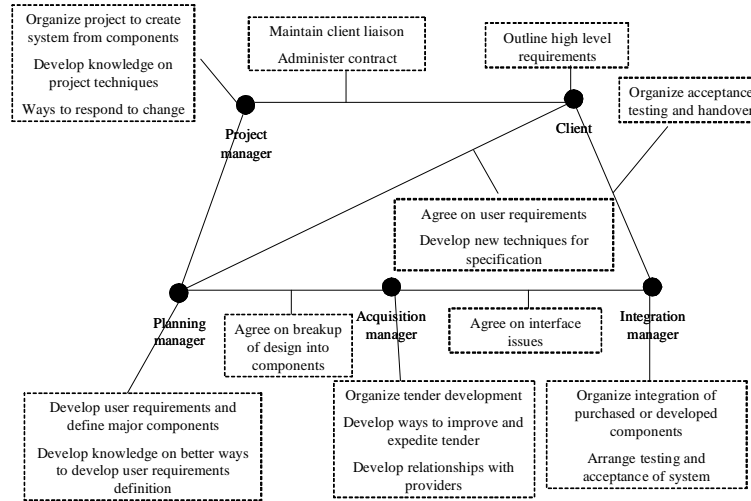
Organize project to create system from components

Develop knowledge on project techniques

Ways to respond to change

Maintain client liaison

Administer contract

Outline high level requirements

Organize acceptance testing and handover

Project manager

Client

Agree on user requirements

Develop new techniques for specification

Planning manager

Agree on breakup of design into components

Acquisition manager

Agree on interface issues

Integration manager

Develop user requirements and define major components

Develop knowledge on better ways to develop user requirements definition

Organize tender development

Develop ways to improve and expedite tender

Develop relationships with providers

Organize integration of purchased or developed components

Arrange testing and acceptance of system